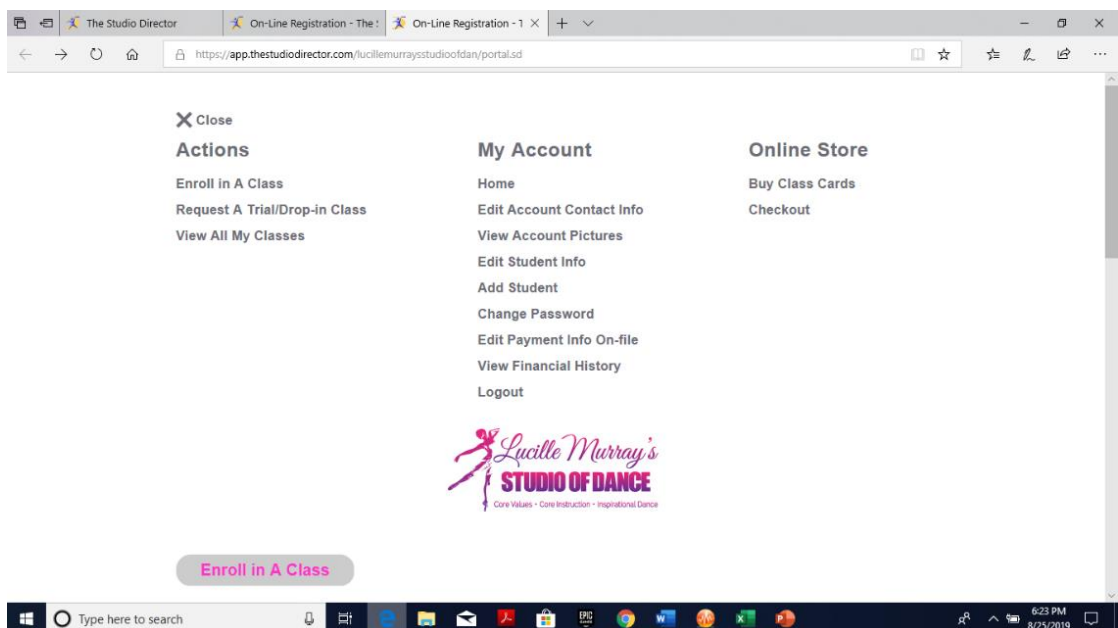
The Studio Director | On-Line Registration - The | On-Line Registration - 1

https://app.thestudiodirector.com/lucillemurraysstudioofdan/portal.sd

Close

Actions

Enroll in A Class

Request A Trial/Drop-in Class

View All My Classes

My Account

Home

Edit Account Contact Info

View Account Pictures

Edit Student Info

Add Student

Change Password

Edit Payment Info On-file

View Financial History

Logout

Online Store

Buy Class Cards

Checkout

Lucille Murray's STUDIO OF DANCE

Core Values • Core Instruction • Inspirational Dance

Enroll in A Class

Type here to search

EPIC

6:23 PM 8/25/2019